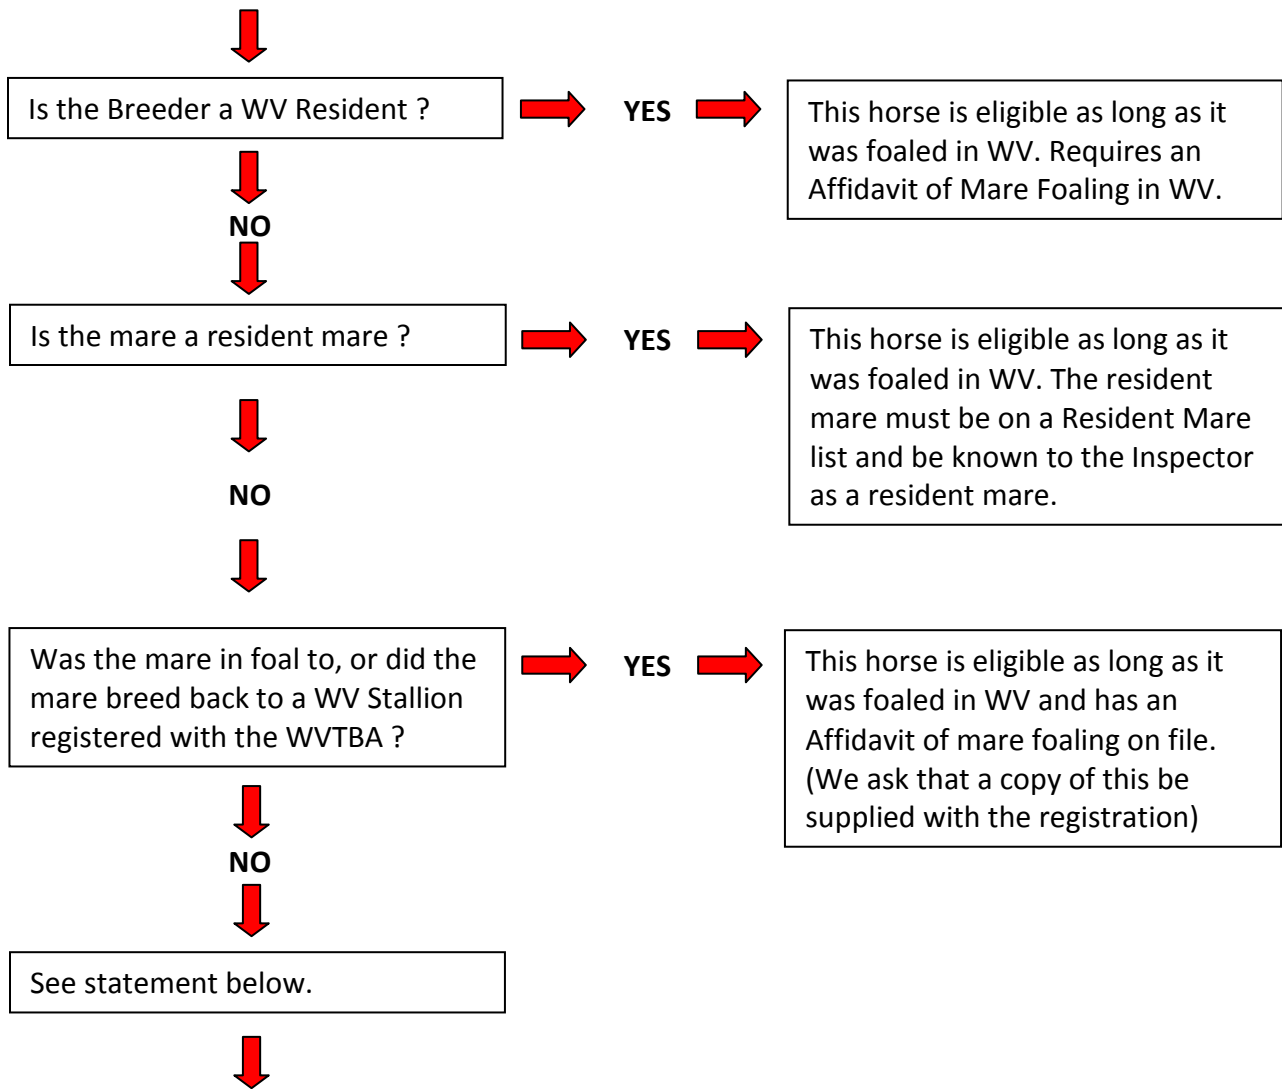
Is the Breeder a WV Resident ?

YES

This horse is eligible as long as it was foaled in WV. Requires an Affidavit of Mare Foaling in WV.

NO

Is the mare a resident mare ?

YES

This horse is eligible as long as it was foaled in WV. The resident mare must be on a Resident Mare list and be known to the Inspector as a resident mare.

NO

Was the mare in foal to, or did the mare breed back to a WV Stallion registered with the WVTBA ?

YES

This horse is eligible as long as it was foaled in WV and has an Affidavit of mare foaling on file. (We ask that a copy of this be supplied with the registration)

NO

See statement below.